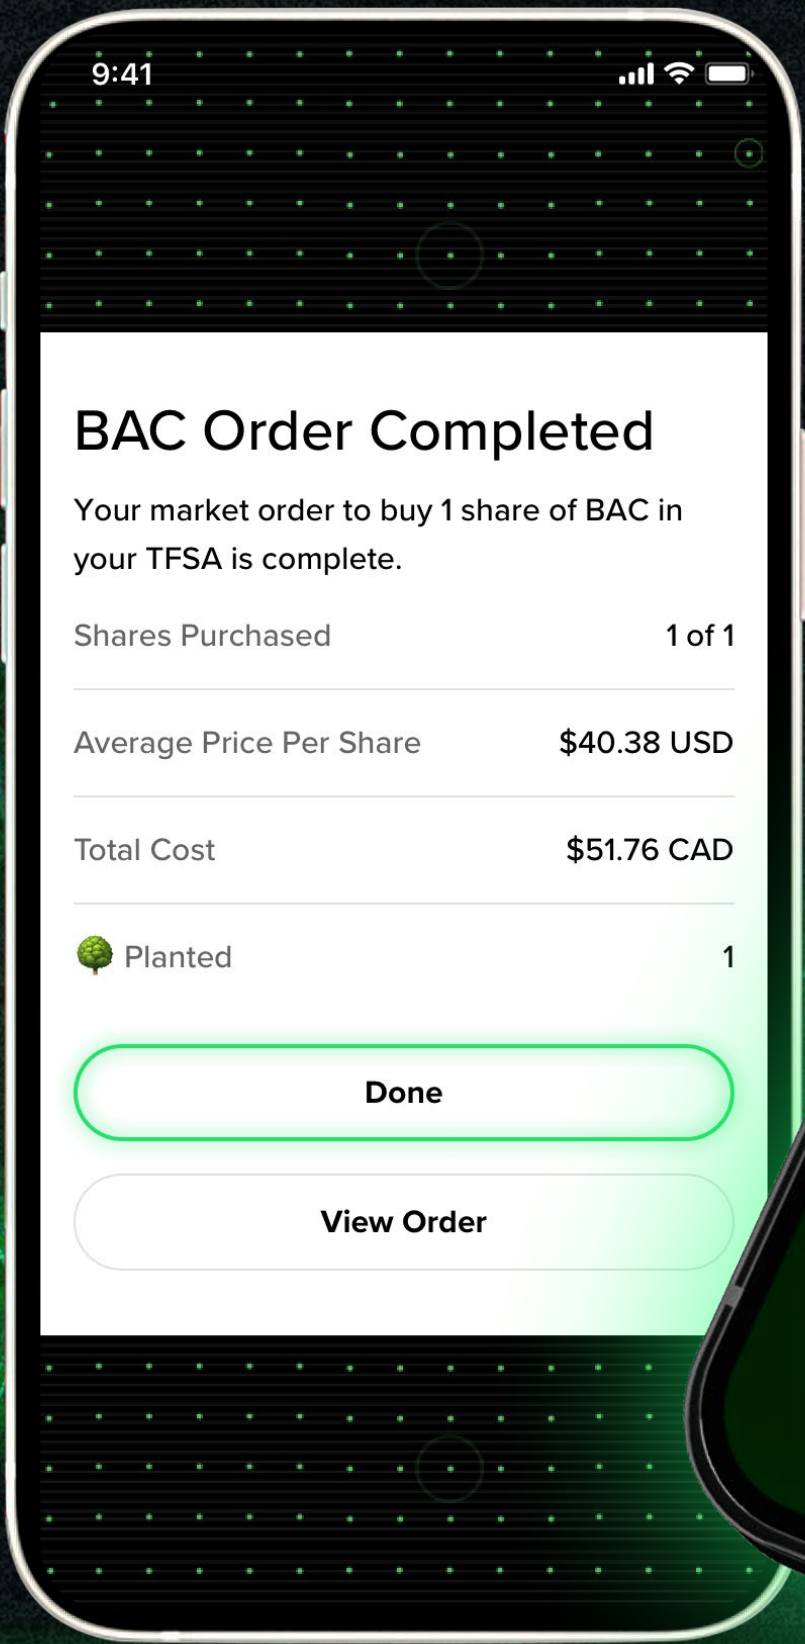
9:41

BAC Order Completed

Your market order to buy 1 share of BAC in your TFSA is complete.

| Shares Purchased | 1 of 1 |
|---|---|
| Average Price Per Share | $40.38 USD |
| Total Cost | $51.76 CAD |
| 🌳 Planted | 1 |

Done

View Order